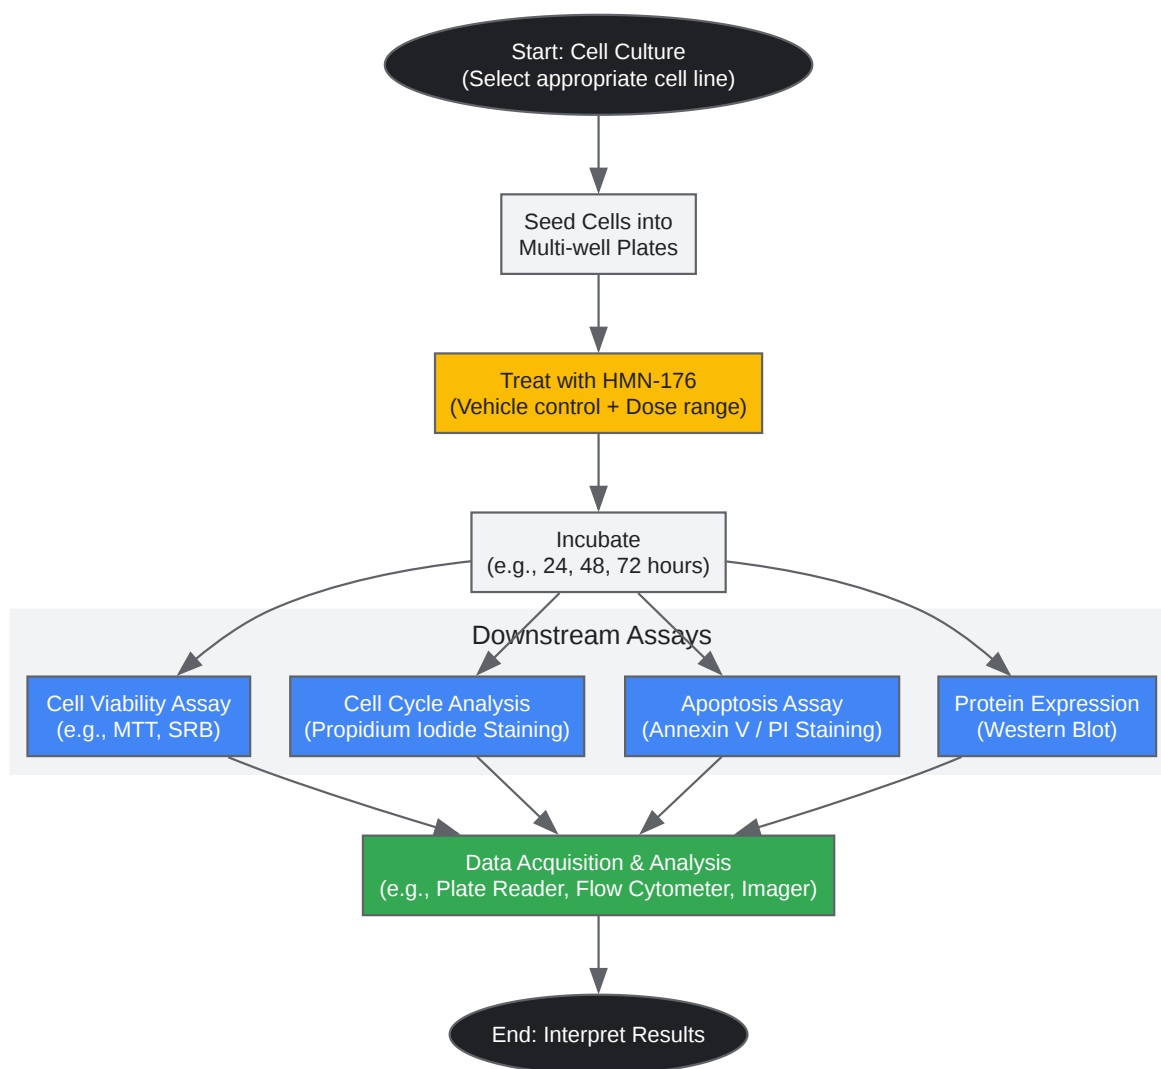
Start: Cell Culture
(Select appropriate cell line)

Seed Cells into
Multi-well Plates

Treat with HMN-176
(Vehicle control + Dose range)

Incubate
(e.g., 24, 48, 72 hours)

Downstream Assays

Cell Viability Assay
(e.g., MTT, SRB)

Cell Cycle Analysis
(Propidium Iodide Staining)

Apoptosis Assay
(Annexin V / PI Staining)

Protein Expression
(Western Blot)

Data Acquisition & Analysis
(e.g., Plate Reader, Flow Cytometer, Imager)

End: Interpret Results